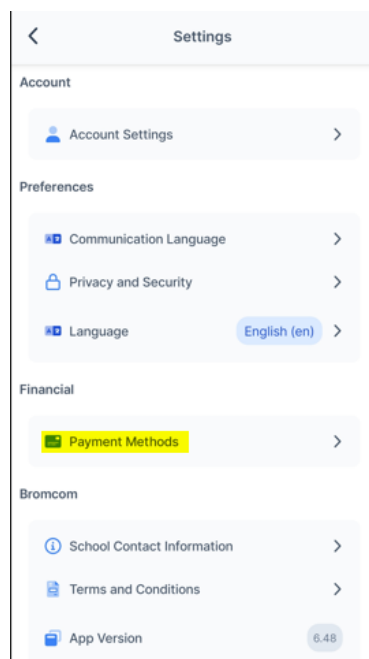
Settings

Account

Account Settings

Preferences

Communication Language

Privacy and Security

Language English (en)

Financial

Payment Methods

Bromcom

School Contact Information

Terms and Conditions

App Version 6.48